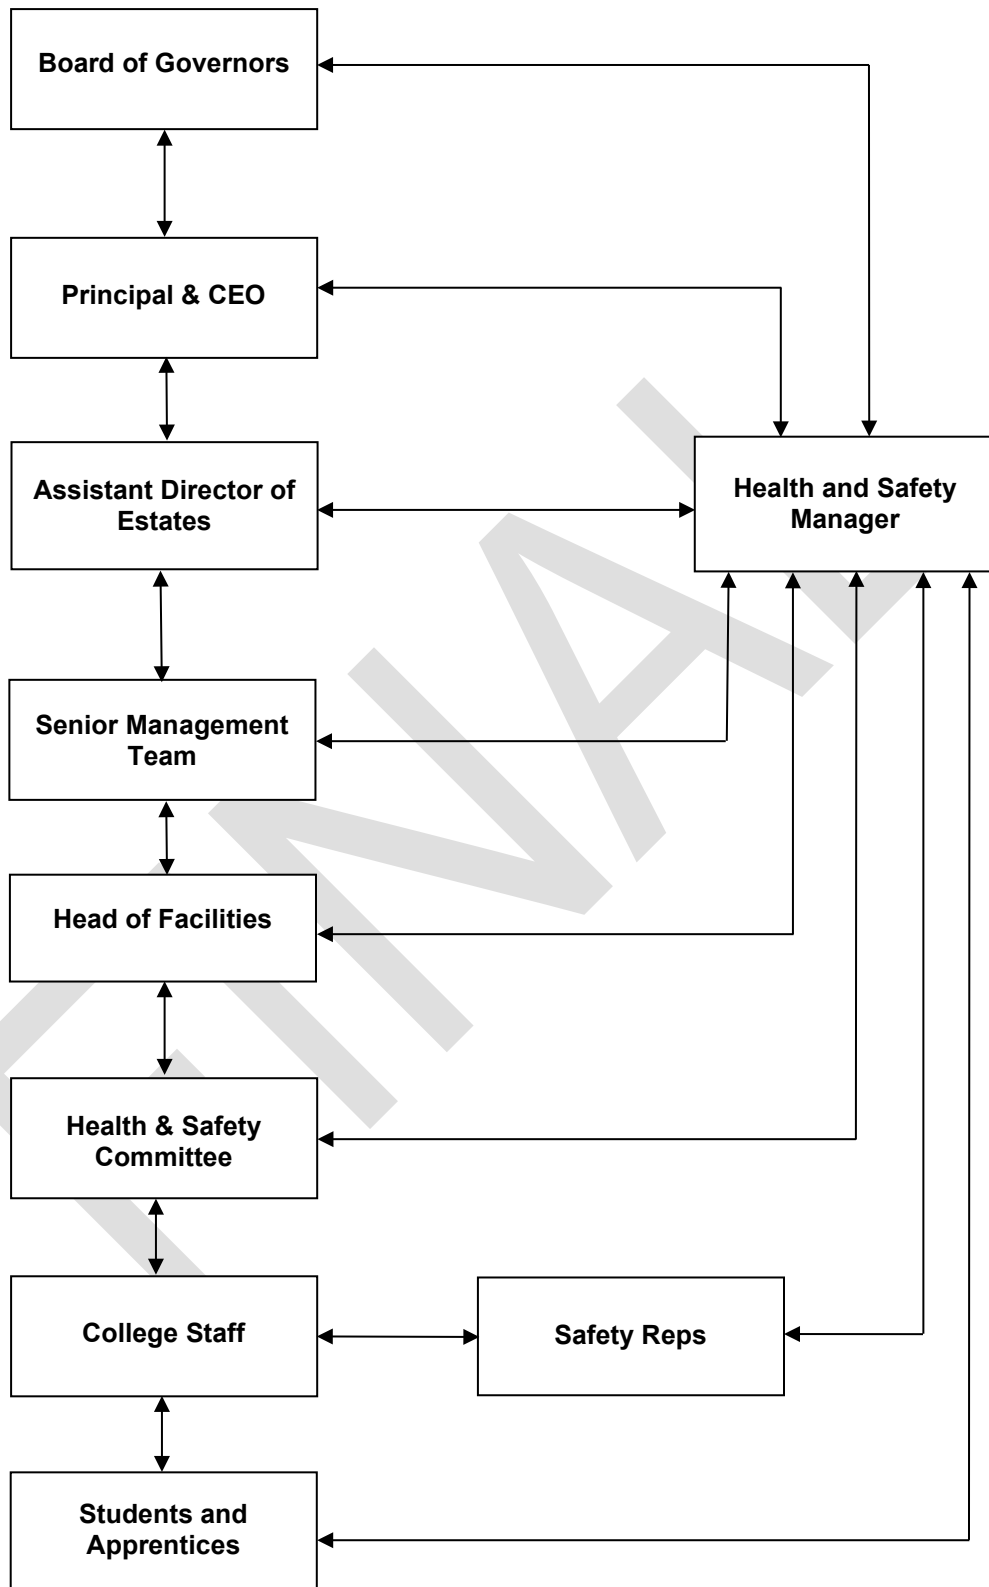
Board of Governors

Principal & CEO

Assistant Director of Estates

Health and Safety Manager

Senior Management Team

Head of Facilities

Health & Safety Committee

College Staff

Safety Reps

Students and Apprentices

FINAL